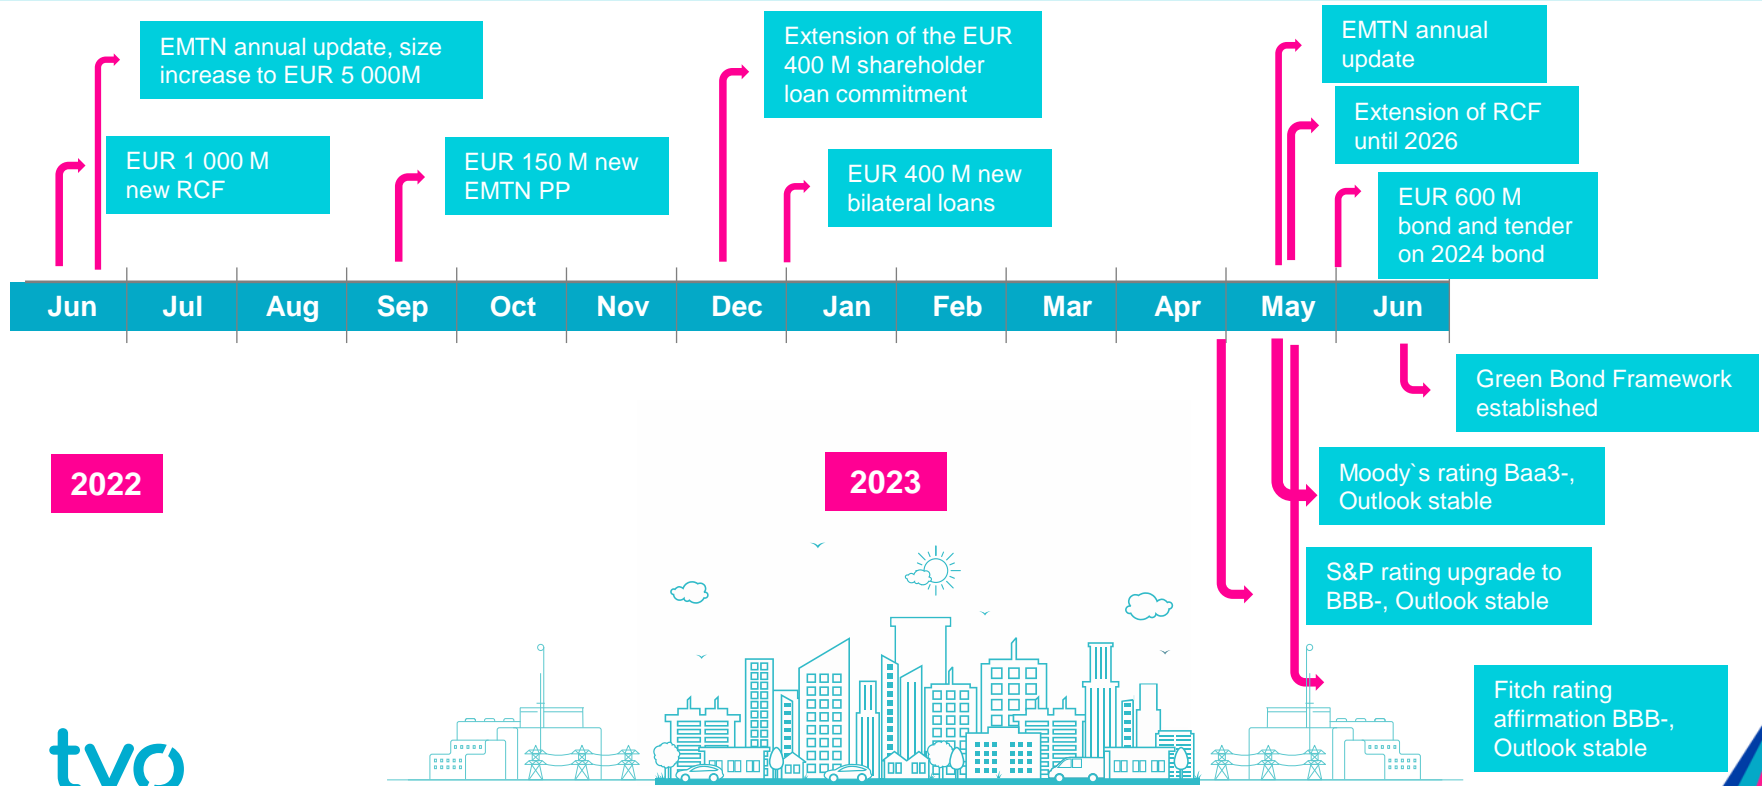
EMTN annual update, size increase to EUR 5 000M

EUR 1 000 M new RCF

EUR 150 M new EMTN PP

Extension of the EUR 400 M shareholder loan commitment

EUR 400 M new bilateral loans

EMTN annual update

Extension of RCF until 2026

EUR 600 M bond and tender on 2024 bond

| Jun | Jul | Aug | Sep | Oct | Nov | Dec | Jan | Feb | Mar | Apr | May | Jun |
|---|---|---|---|---|---|---|---|---|---|---|---|---|

Green Bond Framework established

2022

2023

Moody`s rating Baa3-, Outlook stable

S&P rating upgrade to BBB-, Outlook stable

Fitch rating affirmation BBB-, Outlook stable

tvo